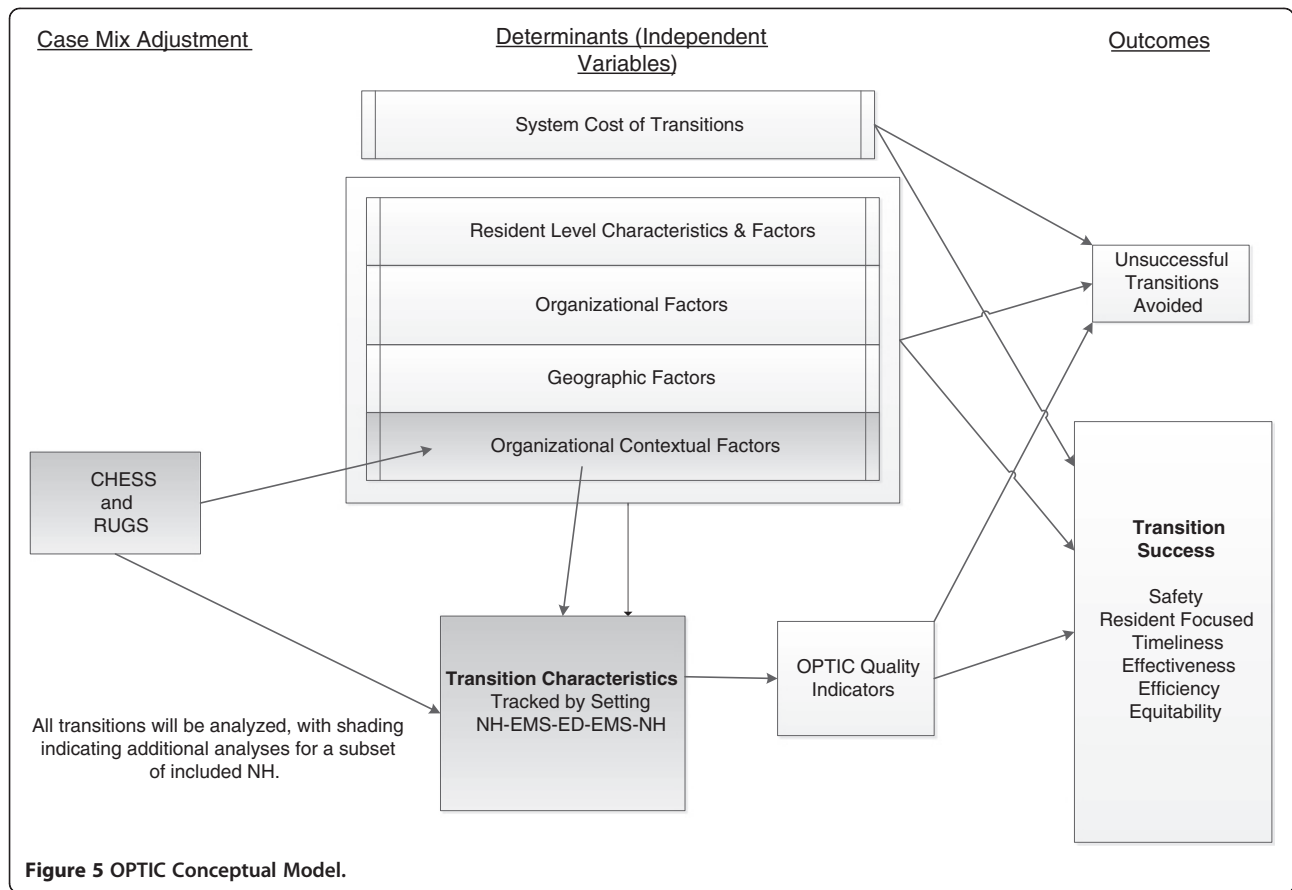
Case Mix Adjustment

Determinants (Independent Variables)

Outcomes

System Cost of Transitions

Resident Level Characteristics & Factors

Organizational Factors

Geographic Factors

Organizational Contextual Factors

Unsuccessful Transitions Avoided

CHESS and RUGS

Transition Success

Safety
Resident Focused
Timeliness
Effectiveness
Efficiency
Equitability

Transition Characteristics
Tracked by Setting
NH-EMS-ED-EMS-NH

OPTIC Quality Indicators

All transitions will be analyzed, with shading indicating additional analyses for a subset of included NH.

Figure 5 OPTIC Conceptual Model.